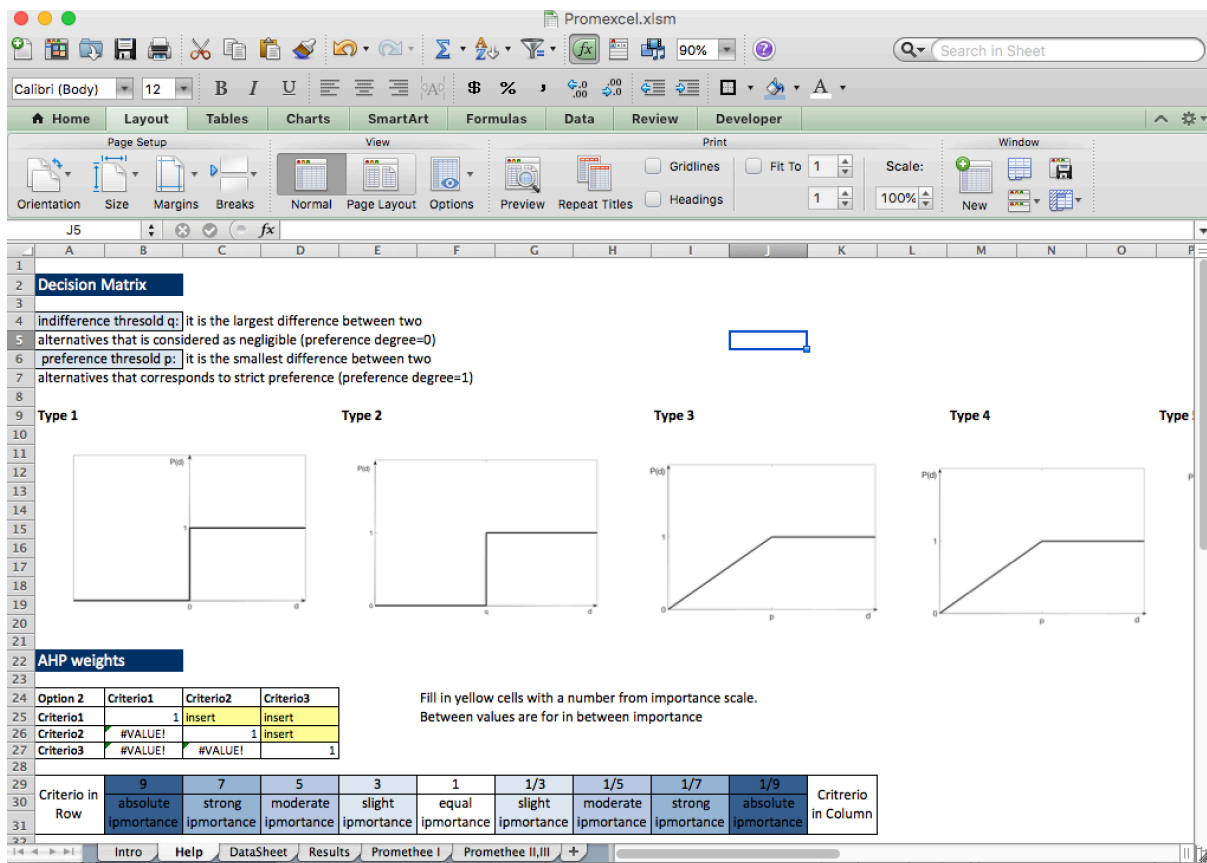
Promexcel.xlsm

90%

Search in Sheet

Calibri (Body) 12 B I U $ %

Home Layout Tables Charts SmartArt Formulas Data Review Developer

Page Setup
Orientation Size Margins Breaks

View
Normal Page Layout Options

Print
Preview Repeat Titles Gridlines Headings Fit To 1 1 Scale: 100%

Window
New

J5 fx

A B C D E F G H I J K L M N O P

Decision Matrix

indifference thresold q: it is the largest difference between two alternatives that is considered as negligible (preference degree=0)
preference thresold p: it is the smallest difference between two alternatives that corresponds to strict preference (preference degree=1)

Type 1 Type 2 Type 3 Type 4 Type

P(d) 1 0 d
P(d) 1 q d
P(d) 1 0 p d
P(d) 1 0 p d

AHP weights

| Option 2 | Criterio1 | Criterio2 | Criterio3 |
|---|---|---|---|
| Criterio1 | 1 | insert | insert |
| Criterio2 | #VALUE! | 1 | insert |
| Criterio3 | #VALUE! | #VALUE! | 1 |

Fill in yellow cells with a number from importance scale.
Between values are for in between importance

| Criterio in Row | 9 | 7 | 5 | 3 | 1 | 1/3 | 1/5 | 1/7 | 1/9 | Critrerio in Column |
|---|---|---|---|---|---|---|---|---|---|---|
| | absolute ipmortance | strong ipmortance | moderate ipmortance | slight ipmortance | equal ipmortance | slight ipmortance | moderate ipmortance | strong ipmortance | absolute ipmortance | |

Intro Help DataSheet Results Promethee I Promethee II,III +